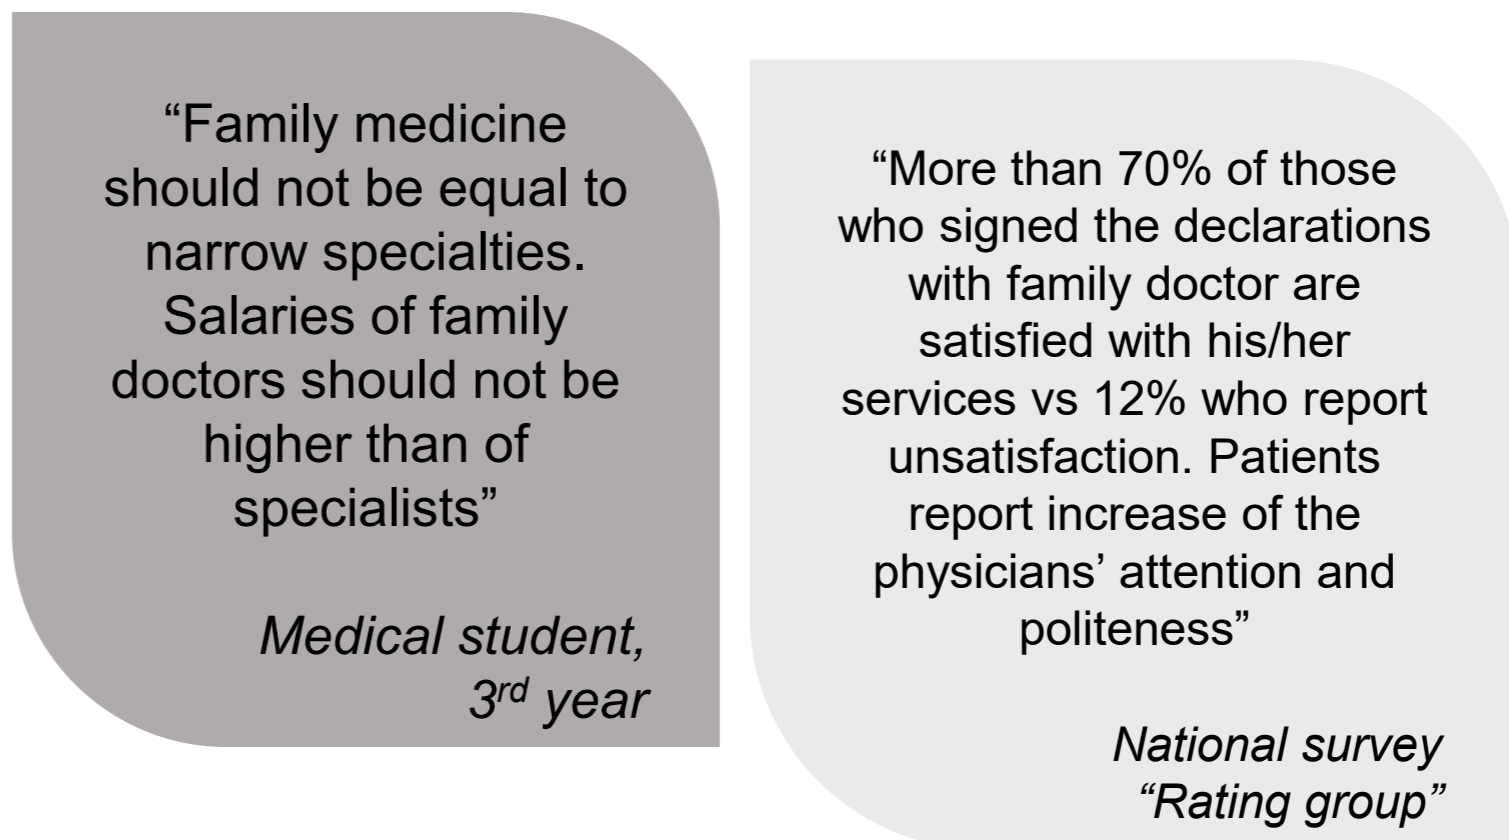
“Family medicine should not be equal to narrow specialties. Salaries of family doctors should not be higher than of specialists”

*Medical student, 3$^{rd}$ year*

“More than 70% of those who signed the declarations with family doctor are satisfied with his/her services vs 12% who report unsatisfaction. Patients report increase of the physicians’ attention and politeness”

*National survey “Rating group”*